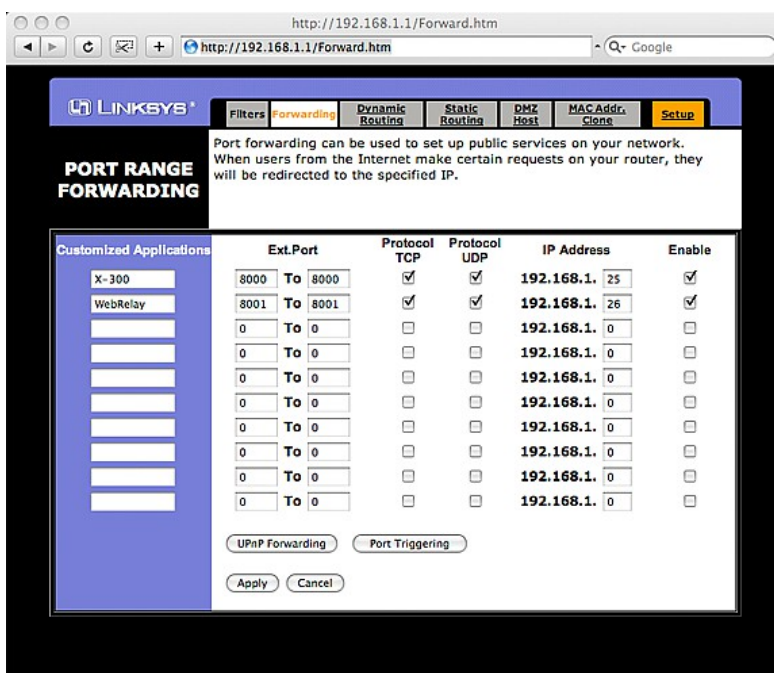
http://192.168.1.1/Forward.htm

http://192.168.1.1/Forward.htm

Google

LINKSYS®

Filters | Forwarding | Dynamic Routing | Static Routing | DMZ Host | MAC Addr. Clone | Setup

PORT RANGE FORWARDING

Port forwarding can be used to set up public services on your network. When users from the Internet make certain requests on your router, they will be redirected to the specified IP.

| Customized Applications | Ext.Port | Protocol TCP | Protocol UDP | IP Address | Enable |
|---|---|---|---|---|---|
| X-300 | 8000 To 8000 | ☑ | ☑ | 192.168.1. 25 | ☑ |
| WebRelay | 8001 To 8001 | ☑ | ☑ | 192.168.1. 26 | ☑ |
| | 0 To 0 | ☐ | ☐ | 192.168.1. 0 | ☐ |
| | 0 To 0 | ☐ | ☐ | 192.168.1. 0 | ☐ |
| | 0 To 0 | ☐ | ☐ | 192.168.1. 0 | ☐ |
| | 0 To 0 | ☐ | ☐ | 192.168.1. 0 | ☐ |
| | 0 To 0 | ☐ | ☐ | 192.168.1. 0 | ☐ |
| | 0 To 0 | ☐ | ☐ | 192.168.1. 0 | ☐ |
| | 0 To 0 | ☐ | ☐ | 192.168.1. 0 | ☐ |
| | 0 To 0 | ☐ | ☐ | 192.168.1. 0 | ☐ |

UPnP Forwarding | Port Triggering

Apply | Cancel